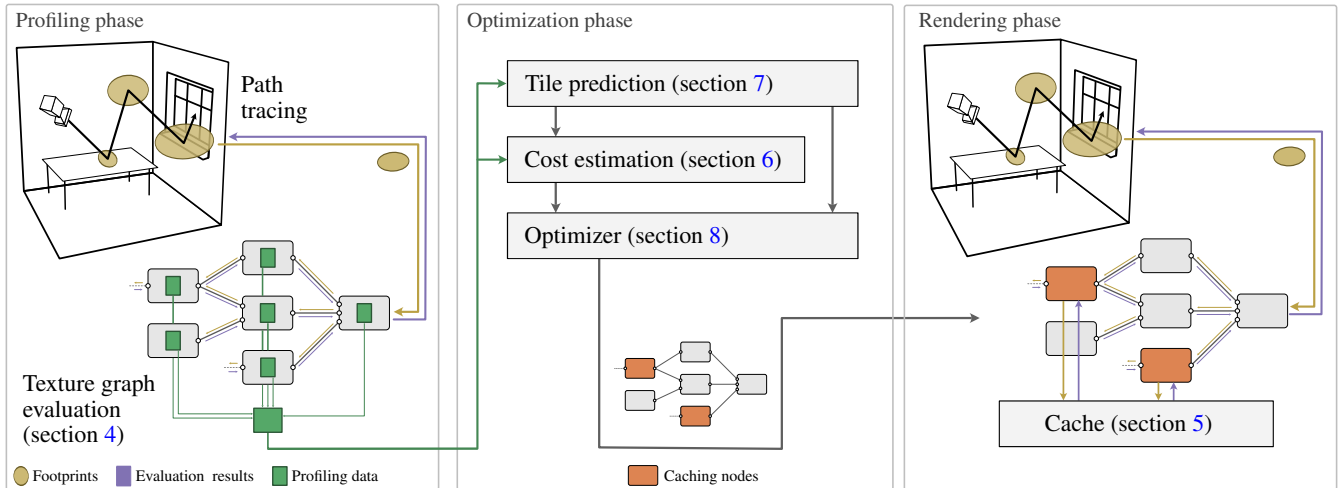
Profiling phase

Path tracing

Texture graph evaluation (section 4)

Footprints Evaluation results Profiling data

Optimization phase

Tile prediction (section 7)

Cost estimation (section 6)

Optimizer (section 8)

Caching nodes

Rendering phase

Cache (section 5)